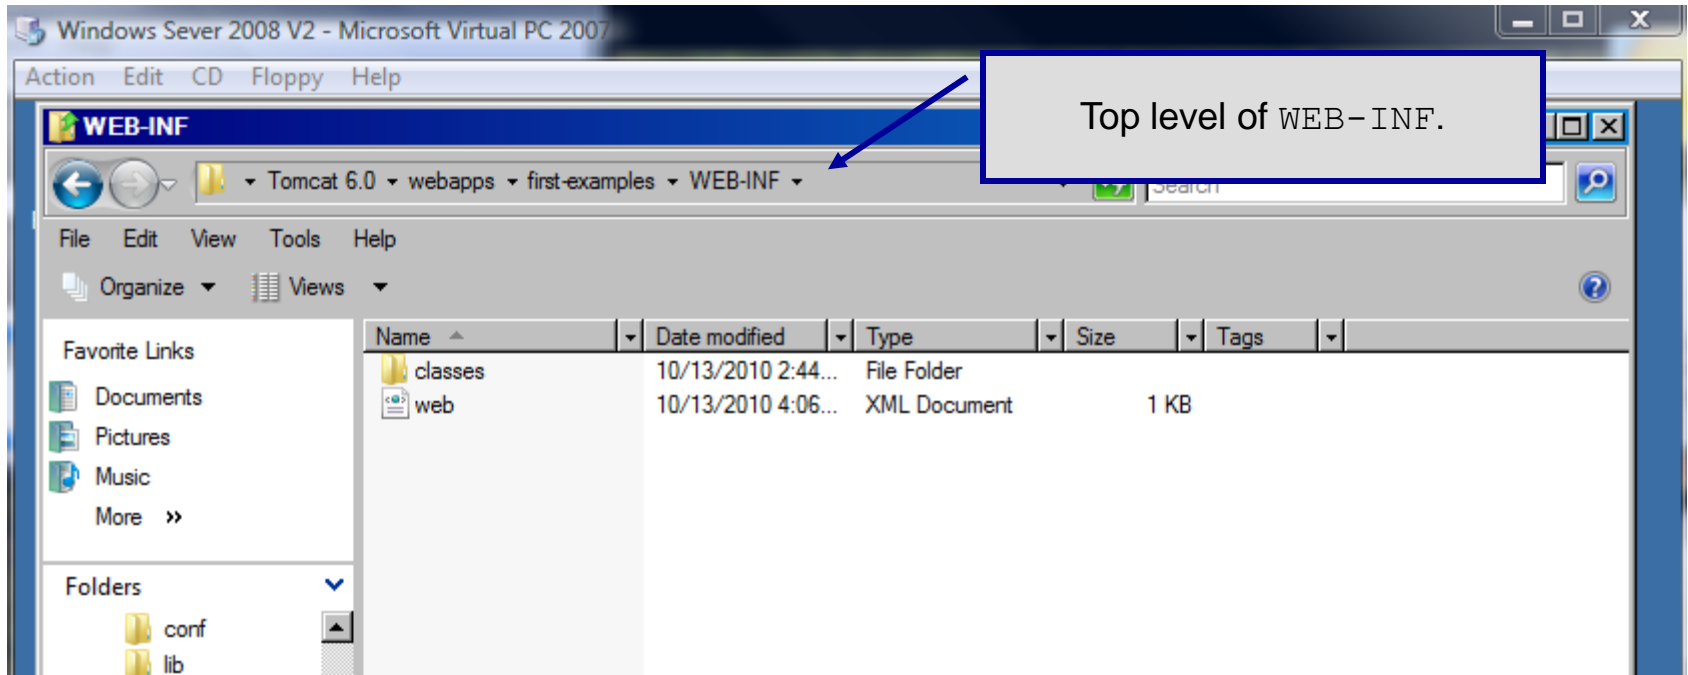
Windows Sever 2008 V2 - Microsoft Virtual PC 2007

Action Edit CD Floppy Help

WEB-INF

Top level of WEB-INF.

Tomcat 6.0 ▸ webapps ▸ first-examples ▸ WEB-INF ▸

Search

File Edit View Tools Help

Organize ▾ Views ▾

Favorite Links
Documents
Pictures
Music
More »

Folders
conf
lib

| Name | Date modified | Type | Size | Tags |
|---|---|---|---|---|
| classes | 10/13/2010 2:44... | File Folder | | |
| web | 10/13/2010 4:06... | XML Document | 1 KB | |